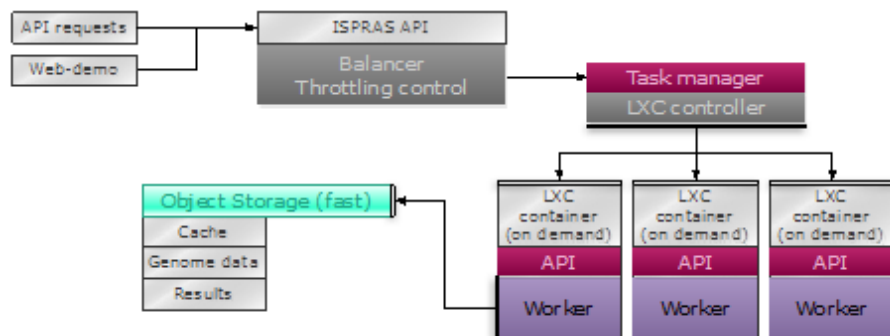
API requests

Web-demo

ISPRAS API

Balancer
Throttling control

Task manager

LXC controller

Object Storage (fast)

Cache

Genome data

Results

LXC container (on demand)

API

Worker

LXC container (on demand)

API

Worker

LXC container (on demand)

API

Worker